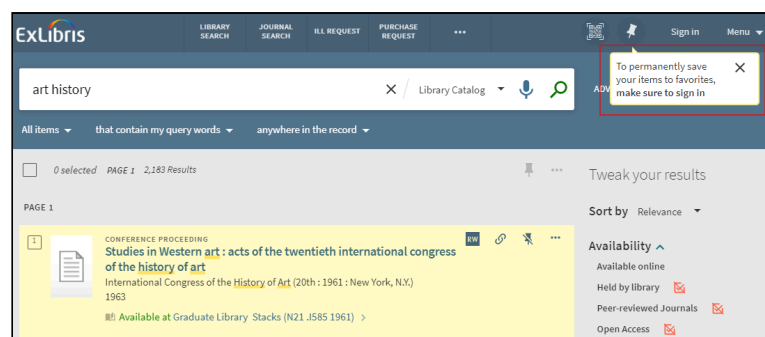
ExLibris

LIBRARY SEARCH
JOURNAL SEARCH
ILL REQUEST
PURCHASE REQUEST
•••

Sign in
Menu

art history
Library Catalog

ADV

To permanently save your items to favorites, make sure to sign in

All items
that contain my query words
anywhere in the record

0 selected PAGE 1 2,183 Results

PAGE 1

1

CONFERENCE PROCEEDING
Studies in Western art : acts of the twentieth international congress of the history of art
International Congress of the History of Art (20th : 1961 : New York, N.Y.)
1963
Available at Graduate Library Stacks (N21 .I585 1961) >

RW

Tweak your results

Sort by Relevance

Availability
Available online
Held by library
Peer-reviewed Journals
Open Access